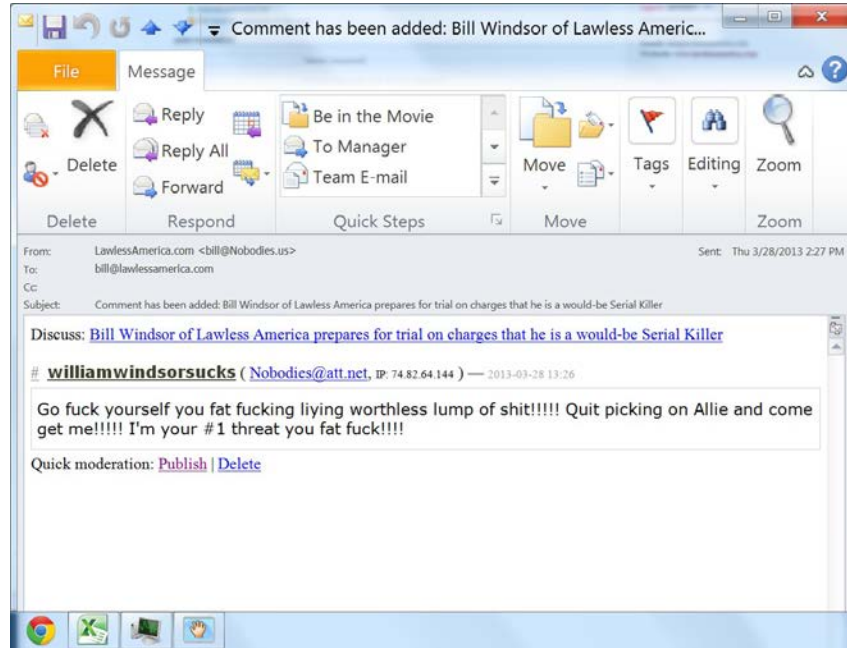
Comment has been added: Bill Windsor of Lawless Americ...

File
Message

Delete
Reply
Reply All
Forward
Be in the Movie
To Manager
Team E-mail
Move
Tags
Editing
Zoom

Delete
Respond
Quick Steps
Move
Zoom

From: LawlessAmerica.com <bill@Nobodies.us>
To: bill@lawlessamerica.com
Cc:
Subject: Comment has been added: Bill Windsor of Lawless America prepares for trial on charges that he is a would-be Serial Killer

Sent: Thu 3/28/2013 2:27 PM

Discuss: Bill Windsor of Lawless America prepares for trial on charges that he is a would-be Serial Killer

# williamwindsorsucks ( Nobodies@att.net, IP: 74.82.64.144 ) — 2013-03-28 13:26

Go fuck yourself you fat fucking liying worthless lump of shit!!!!! Quit picking on Allie and come get me!!!!! I'm your #1 threat you fat fuck!!!!

Quick moderation: Publish | Delete